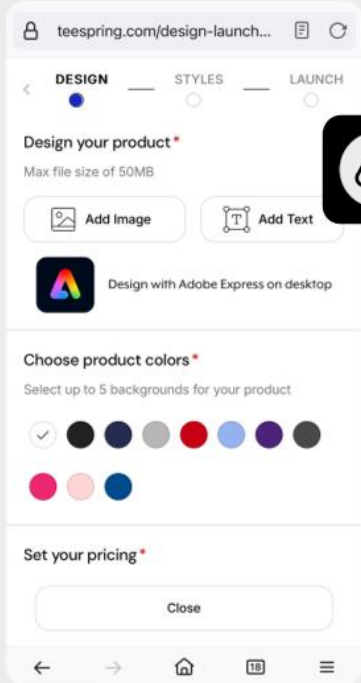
teespring.com/design-launch...

DESIGN STYLES LAUNCH

Design your product*

Max file size of 50MB

Add Image

Add Text

Design with Adobe Express on desktop

Choose product colors*

Select up to 5 backgrounds for your product

Set your pricing*

Close

18